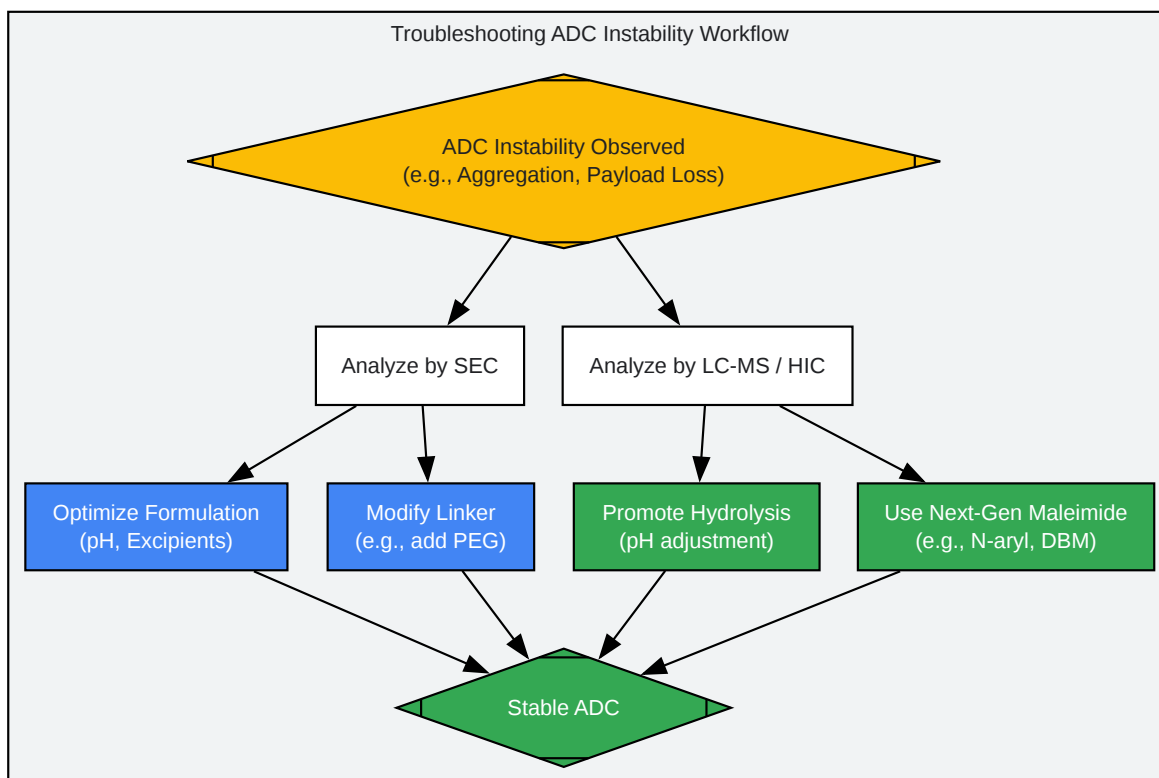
Troubleshooting ADC Instability Workflow

ADC Instability Observed
(e.g., Aggregation, Payload Loss)

Analyze by SEC

Analyze by LC-MS / HIC

Optimize Formulation
(pH, Excipients)

Modify Linker
(e.g., add PEG)

Promote Hydrolysis
(pH adjustment)

Use Next-Gen Maleimide
(e.g., N-aryl, DBM)

Stable ADC